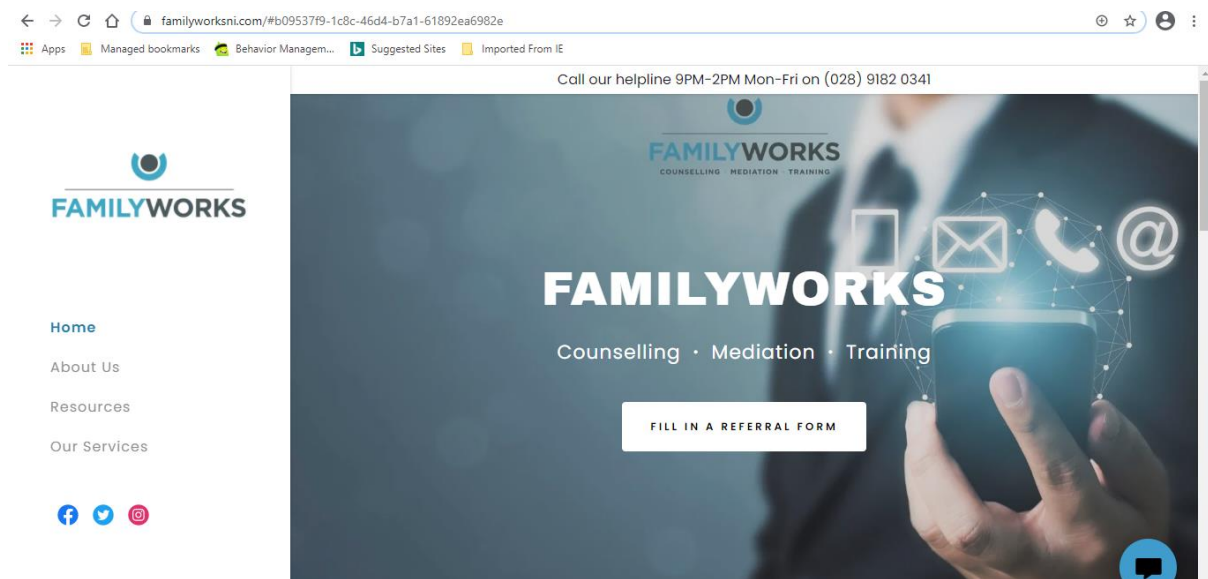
familyworksni.com/#b09537f9-1c8c-46d4-b7a1-61892ea6982e

Apps Managed bookmarks Behavior Managem... Suggested Sites Imported From IE

Call our helpline 9PM-2PM Mon-Fri on (028) 9182 0341

FAMILYWORKS

Home

About Us

Resources

Our Services

FAMILYWORKS
COUNSELLING · MEDIATION · TRAINING

FAMILYWORKS

Counselling · Mediation · Training

FILL IN A REFERRAL FORM